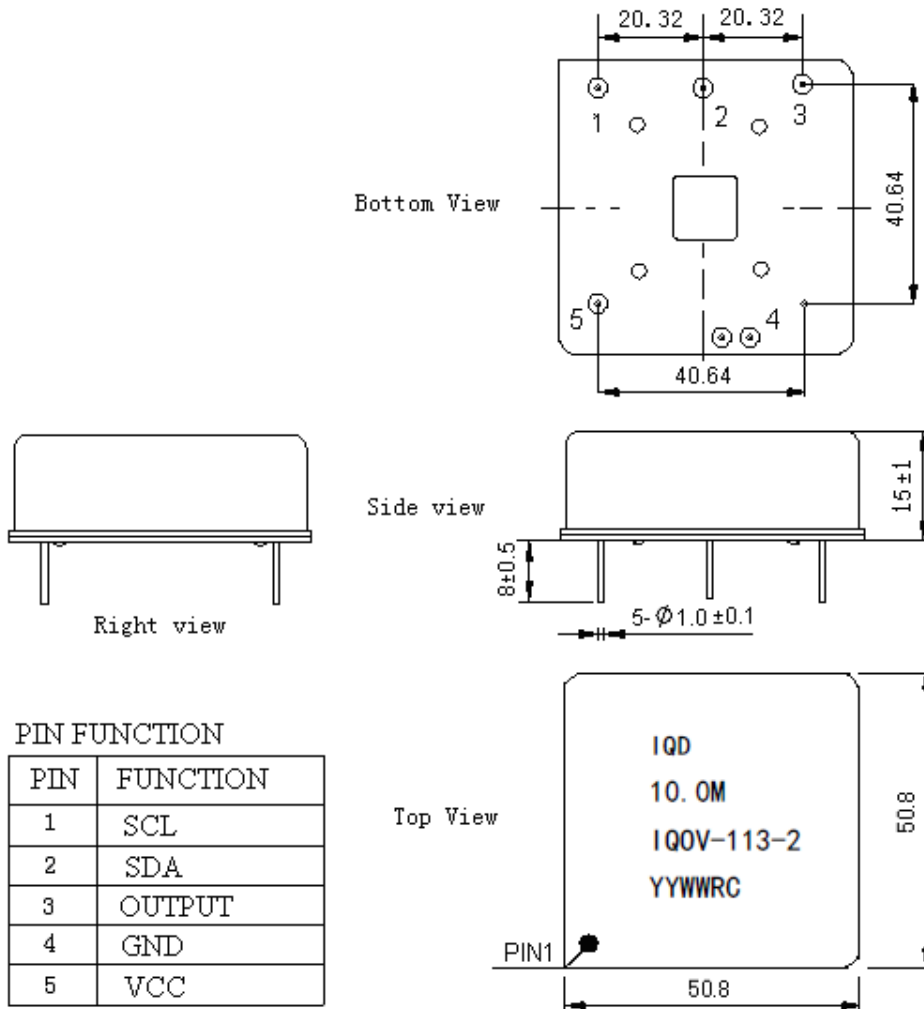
20.32 20.32

1 2 3

Bottom View

40.64

5 4

40.64

Right view

Side view

15±1

8±0.5

5-Ø1.0±0.1

PIN FUNCTION

| PIN | FUNCTION |
|---|---|
| 1 | SCL |
| 2 | SDA |
| 3 | OUTPUT |
| 4 | GND |
| 5 | VCC |

Top View

IQD
10.0M
IQOV-113-2
YYWWRC

PIN1

50.8

50.8